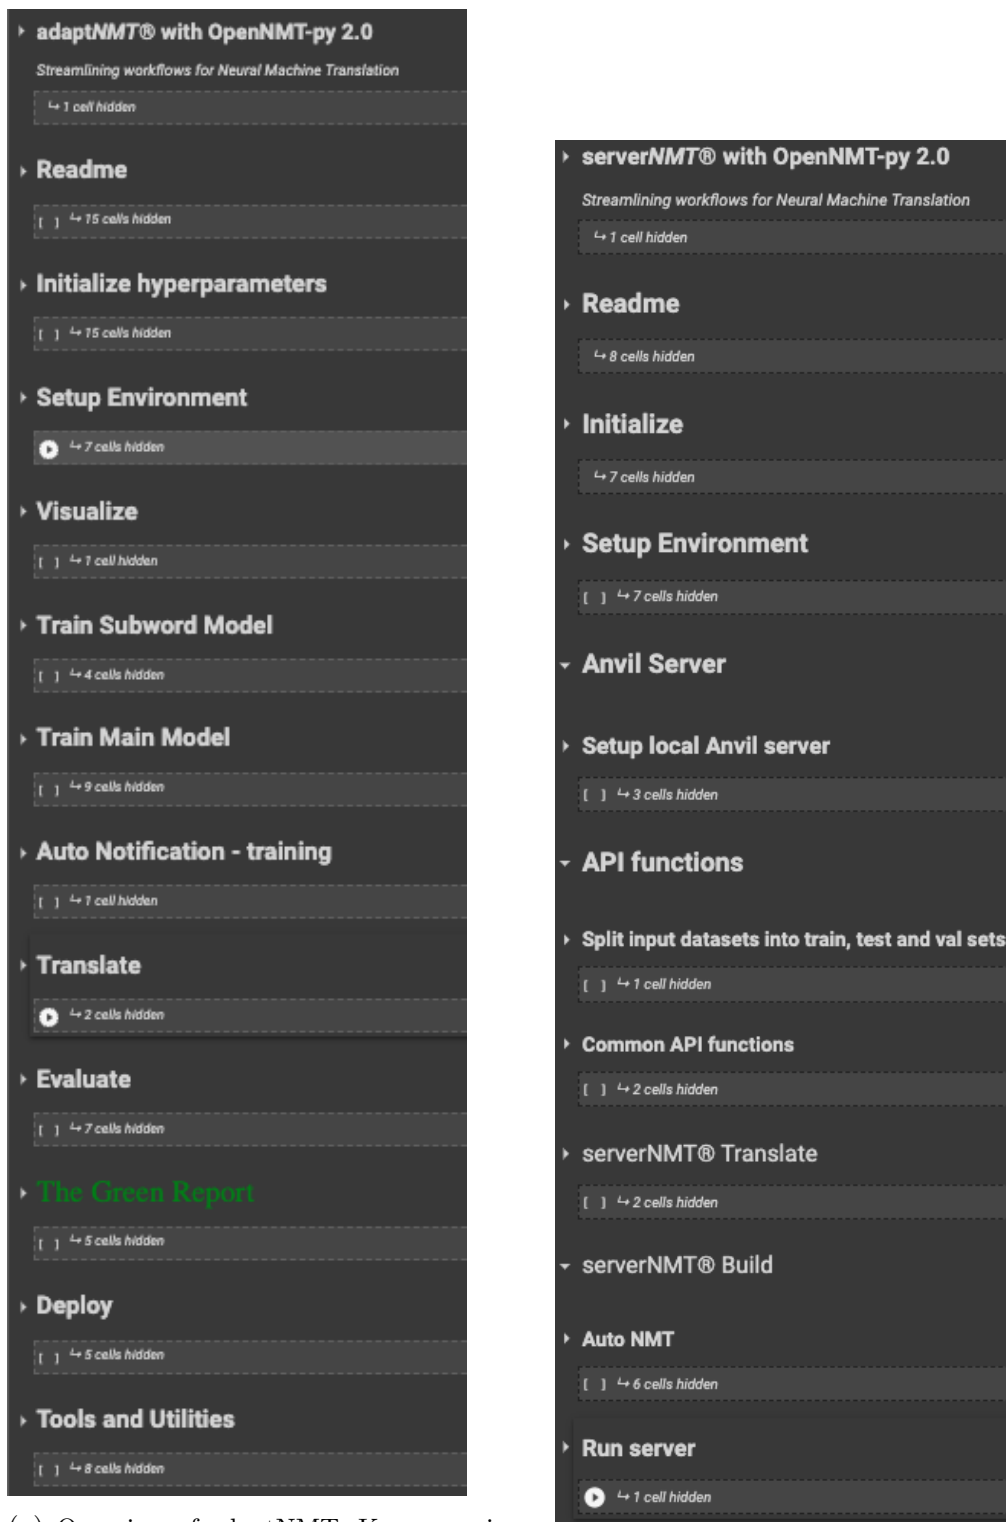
adaptNMT® with OpenNMT-py 2.0

Streamlining workflows for Neural Machine Translation

↳ 1 cell hidden

Readme

[ ] ↳ 15 cells hidden

Initialize hyperparameters

[ ] ↳ 15 cells hidden

Setup Environment

↳ 7 cells hidden

Visualize

[ ] ↳ 1 cell hidden

Train Subword Model

[ ] ↳ 4 cells hidden

Train Main Model

[ ] ↳ 9 cells hidden

Auto Notification - training

[ ] ↳ 1 cell hidden

Translate

↳ 2 cells hidden

Evaluate

[ ] ↳ 7 cells hidden

The Green Report

[ ] ↳ 5 cells hidden

Deploy

[ ] ↳ 5 cells hidden

Tools and Utilities

[ ] ↳ 8 cells hidden

(a) Overview of adaptNMT. Key areas in

serverNMT® with OpenNMT-py 2.0

Streamlining workflows for Neural Machine Translation

↳ 1 cell hidden

Readme

↳ 8 cells hidden

Initialize

↳ 7 cells hidden

Setup Environment

[ ] ↳ 7 cells hidden

Anvil Server

Setup local Anvil server

[ ] ↳ 3 cells hidden

API functions

Split input datasets into train, test and val sets

[ ] ↳ 1 cell hidden

Common API functions

[ ] ↳ 2 cells hidden

serverNMT® Translate

[ ] ↳ 2 cells hidden

serverNMT® Build

Auto NMT

[ ] ↳ 6 cells hidden

Run server

↳ 1 cell hidden